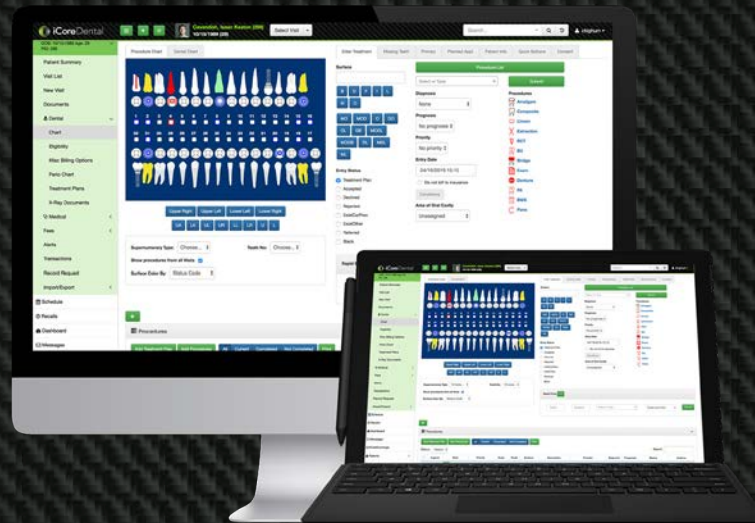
iCoreDental

Select Visit

Search...

Patient Summary
Visit List
New Visit
Documents
Dental
Chart
Eligibility
Misc Billing Options
Perio Chart
Treatment Plans
X-Ray Documents
Medical
Fees
Alerts
Transactions
Record Request
Import/Export
Schedule
Recalls
Dashboard
Messages

Procedure Chart
Dental Chart

Enter Treatment
Missing Teeth
Primary
Planned Appt
Patient Info
Quick Buttons
Consent

Surface

Procedure List

Submit

Diagnosis
None

Prognosis
No prognosis

Priority
No priority

Entry Date

Do not bill to insurance

Conditions

Area of Oral Cavity
Unassigned

Entry Status
Treatment Plan
Accepted
Declined
Rejected
ExistOurProv
ExistOther
Referred
Black

Procedures
Amalgam
Composite
Crown
Extraction
RCT
BU
Bridge
Exam
Denture
PA
BWX
Pano

Upper Right
Upper Left
Lower Left
Lower Right

UA
UR
UL
LA
LR
LL

Supernumerary Type:
Choose...
Tooth No:
Choose...

Show procedures from all Visits

Surface Color By:
Status Code

Procedures

Add Treatment Plan
Add Procedure
All
Current
Completed
Not Completed
Filter

iCoreDental